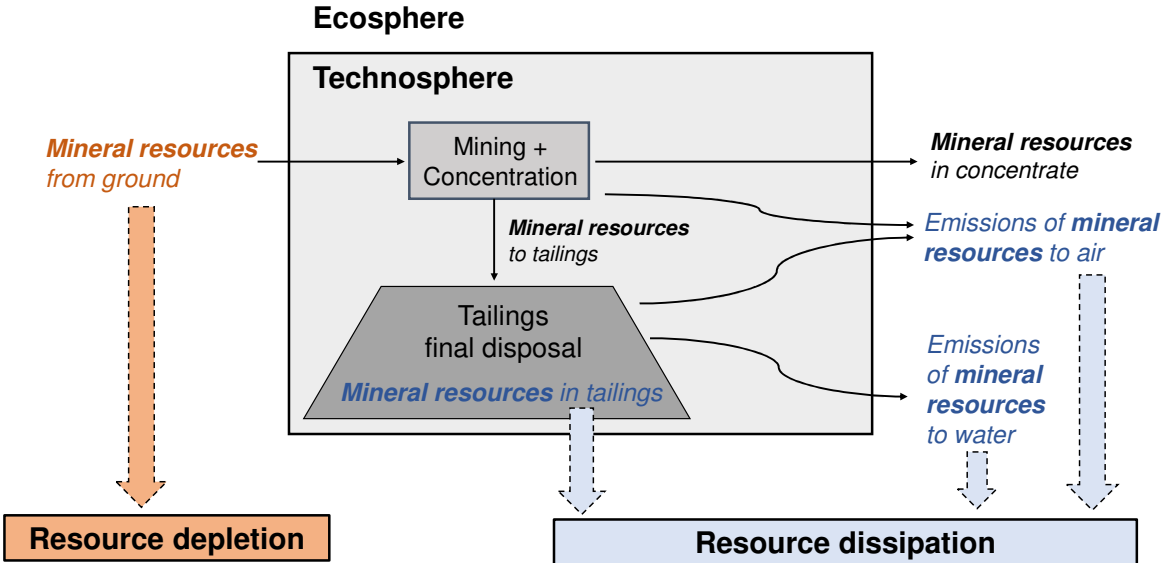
Ecosphere

Technosphere

Mineral resources from ground

Mining + Concentration

Mineral resources in concentrate

Mineral resources to tailings

Emissions of mineral resources to air

Tailings final disposal

Mineral resources in tailings

Emissions of mineral resources to water

Resource depletion

Resource dissipation